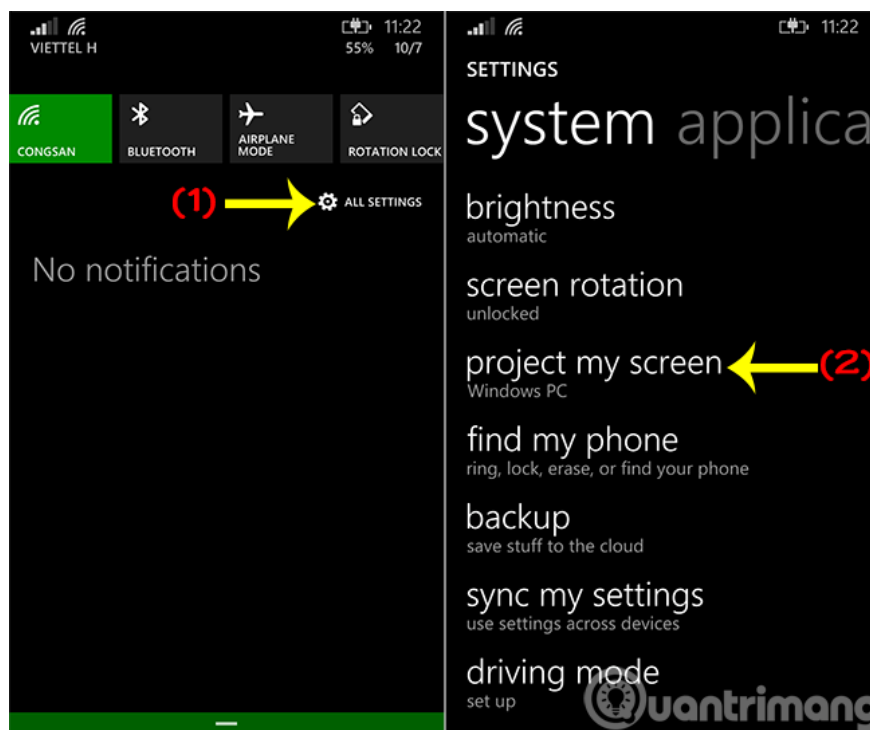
VIETTEL H

11:22
55% 10/7

CONGSAN
BLUETOOTH
AIRPLANE MODE
ROTATION LOCK

(1)
ALL SETTINGS

No notifications

11:22

SETTINGS

system applica

brightness
automatic

screen rotation
unlocked

project my screen
Windows PC

(2)

find my phone
ring, lock, erase, or find your phone

backup
save stuff to the cloud

sync my settings
use settings across devices

driving mode
set up

uantrimang